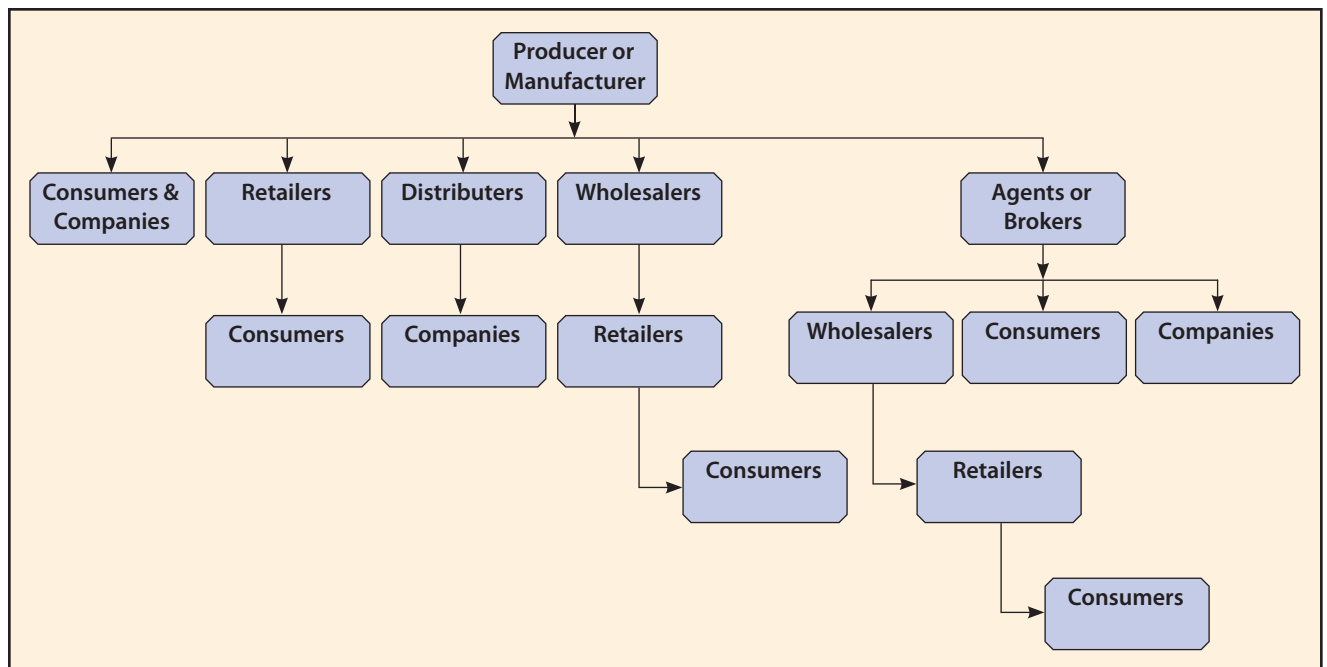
Producer or Manufacturer

Consumers & Companies

Retailers

Distributers

Wholesalers

Agents or Brokers

Consumers

Companies

Retailers

Wholesalers

Consumers

Companies

Consumers

Retailers

Consumers